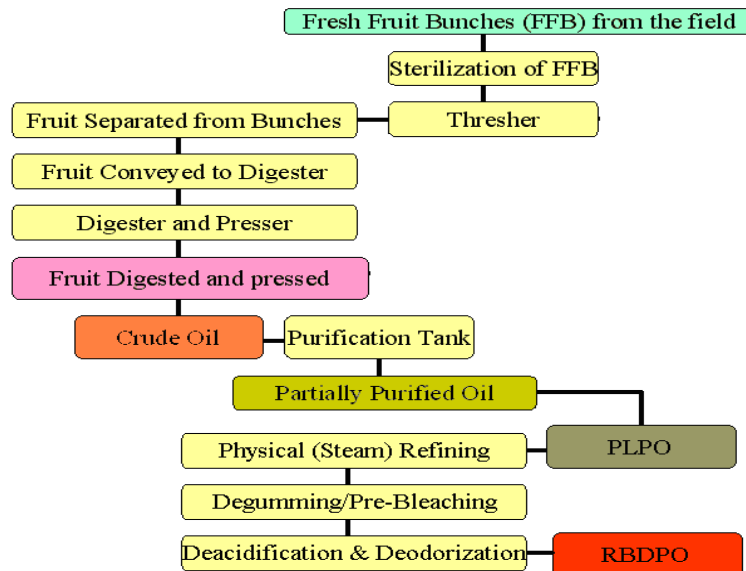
Fresh Fruit Bunches (FFB) from the field

Sterilization of FFB

Fruit Separated from Bunches

Thresher

Fruit Conveyed to Digester

Digester and Presser

Fruit Digested and pressed

Crude Oil

Purification Tank

Partially Purified Oil

PLPO

Physical (Steam) Refining

Degumming/Pre-Bleaching

Deacidification & Deodorization

RBDPO